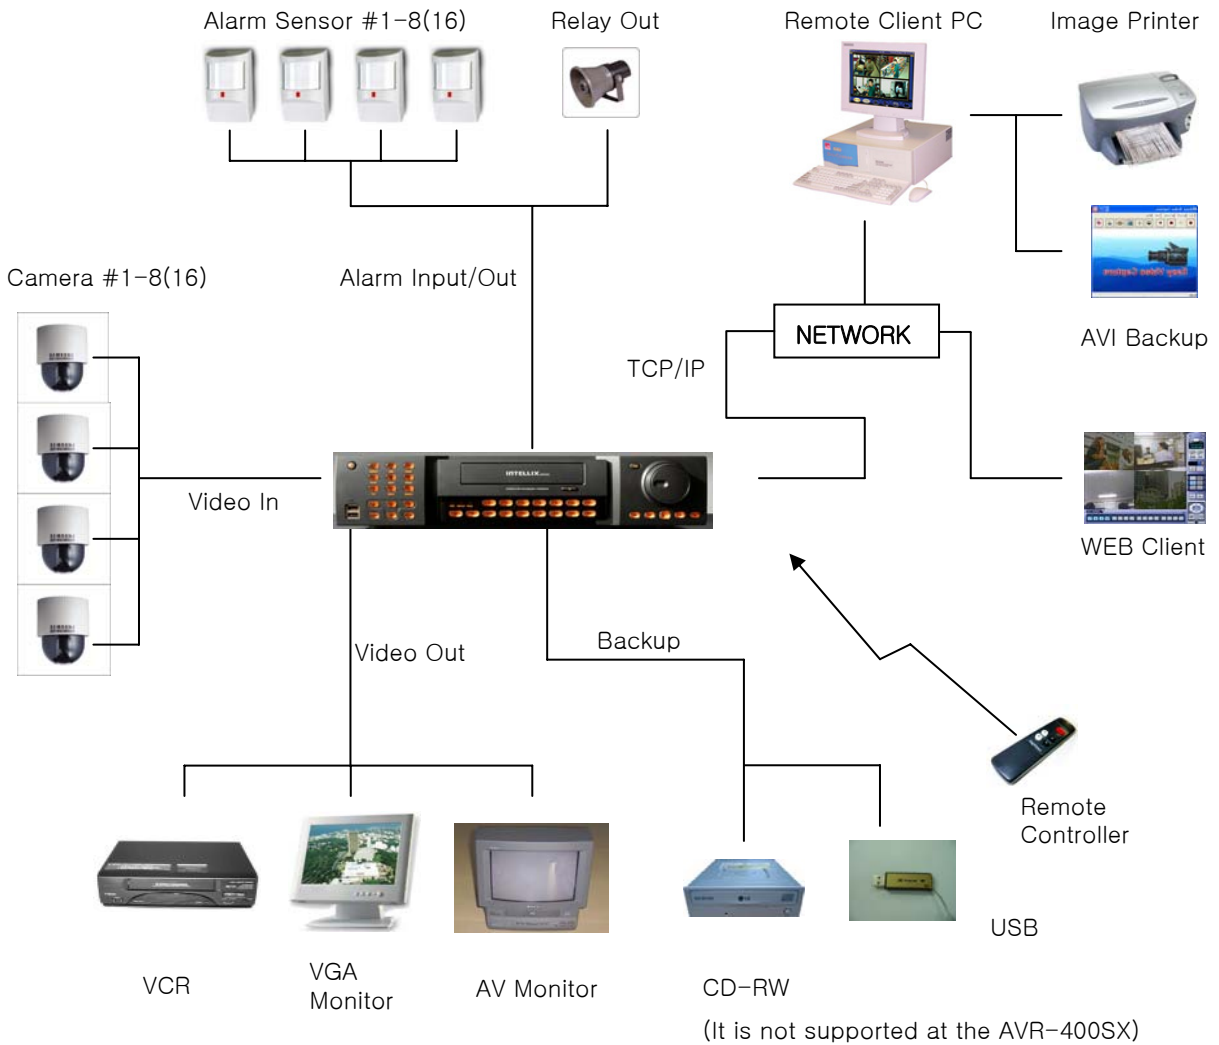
Alarm Sensor #1-8(16)

Relay Out

Remote Client PC

Image Printer

Camera #1-8(16)

Alarm Input/Out

NETWORK

AVI Backup

TCP/IP

INTELLIX

Video In

WEB Client

Video Out

Backup

Remote Controller

USB

VCR

VGA Monitor

AV Monitor

CD-RW

(It is not supported at the AVR-400SX)